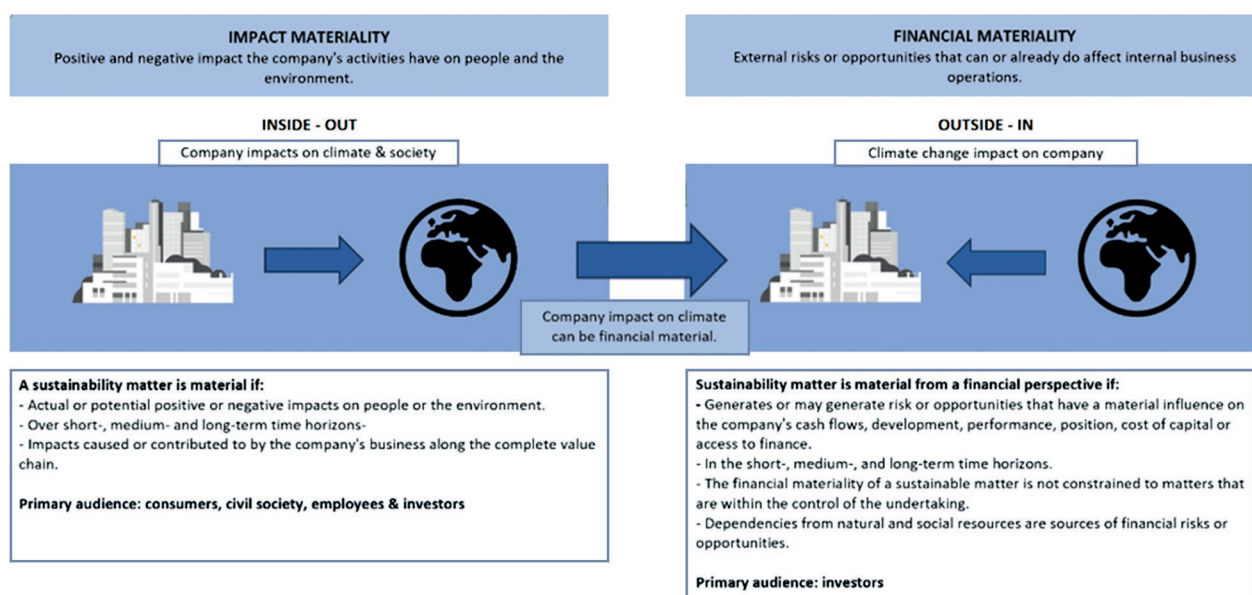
IMPACT MATERIALITY
Positive and negative impact the company's activities have on people and the environment.

INSIDE - OUT
Company impacts on climate & society

FINANCIAL MATERIALITY
External risks or opportunities that can or already do affect internal business operations.

OUTSIDE - IN
Climate change impact on company

Company impact on climate can be financial material.

A sustainability matter is material if:
- Actual or potential positive or negative impacts on people or the environment.
- Over short-, medium- and long-term time horizons-
- Impacts caused or contributed to by the company's business along the complete value chain.

Primary audience: consumers, civil society, employees & investors

Sustainability matter is material from a financial perspective if:
- Generates or may generate risk or opportunities that have a material influence on the company's cash flows, development, performance, position, cost of capital or access to finance.
- In the short-, medium-, and long-term time horizons.
- The financial materiality of a sustainable matter is not constrained to matters that are within the control of the undertaking.
- Dependencies from natural and social resources are sources of financial risks or opportunities.

Primary audience: investors